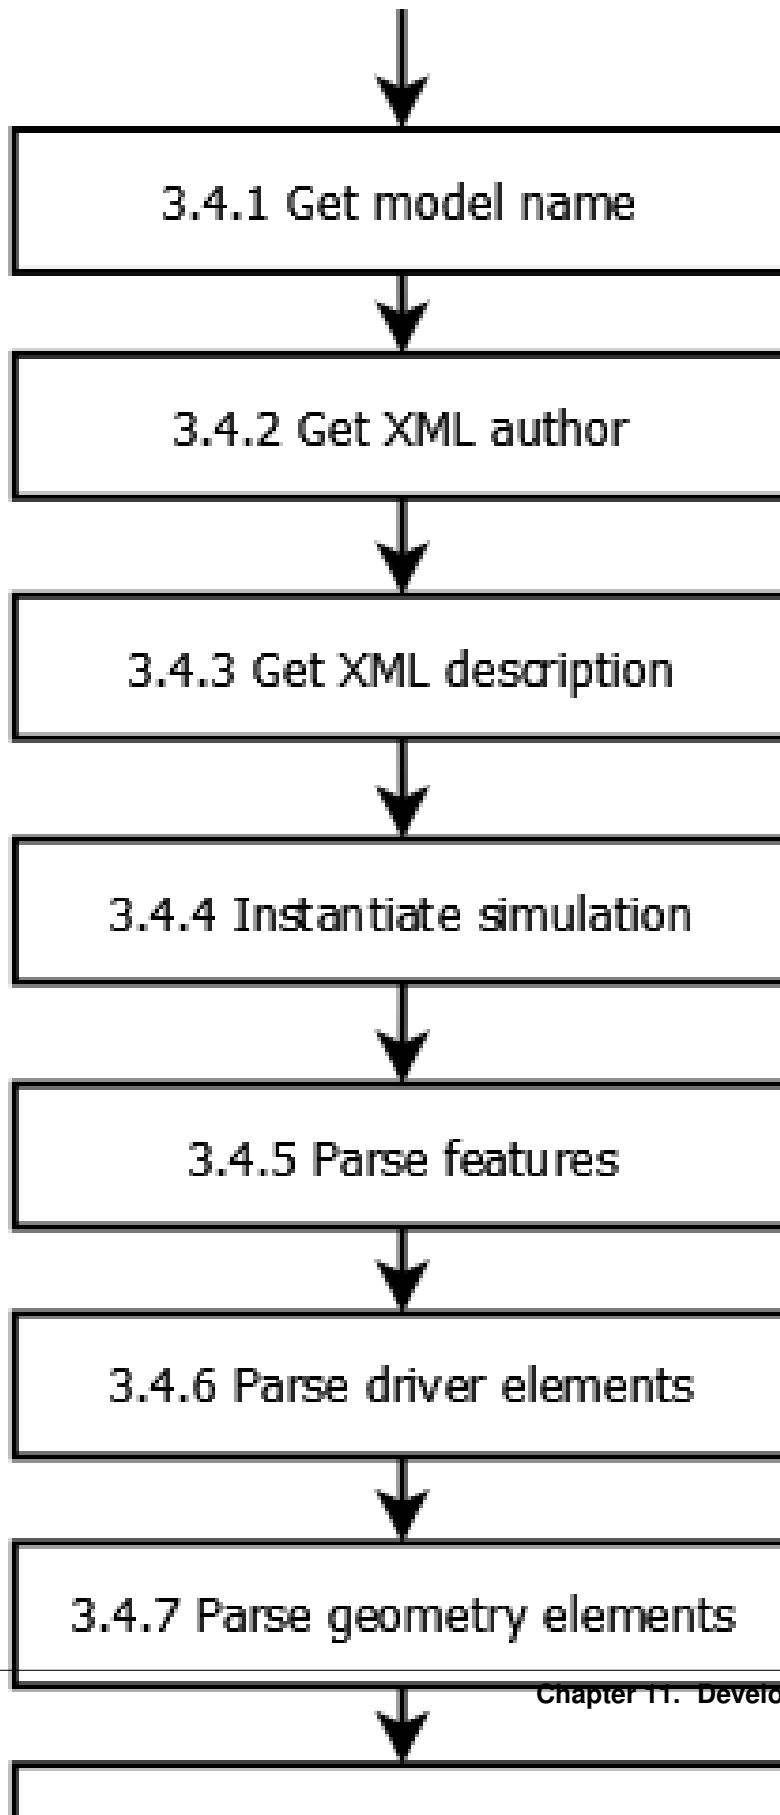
3.4.1 Get model name

3.4.2 Get XML author

3.4.3 Get XML description

3.4.4 Instantiate simulation

3.4.5 Parse features

3.4.6 Parse driver elements

3.4.7 Parse geometry elements

Chapter 11. Develo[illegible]